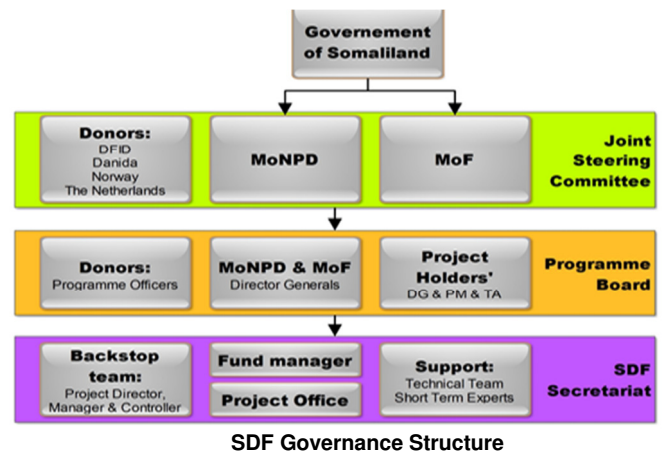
Governement of Somaliland

Donors:
DFID
Danida
Norway
The Netherlands

MoNPD

MoF

Joint Steering Committee

Donors:
Programme Officers

MoNPD & MoF
Director Generals

Project Holders'
DG & PM & TA

Programme Board

Backstop team:
Project Director, Manager & Controller

Fund manager

Project Office

Support:
Technical Team
Short Term Experts

SDF Secretariat

SDF Governance Structure